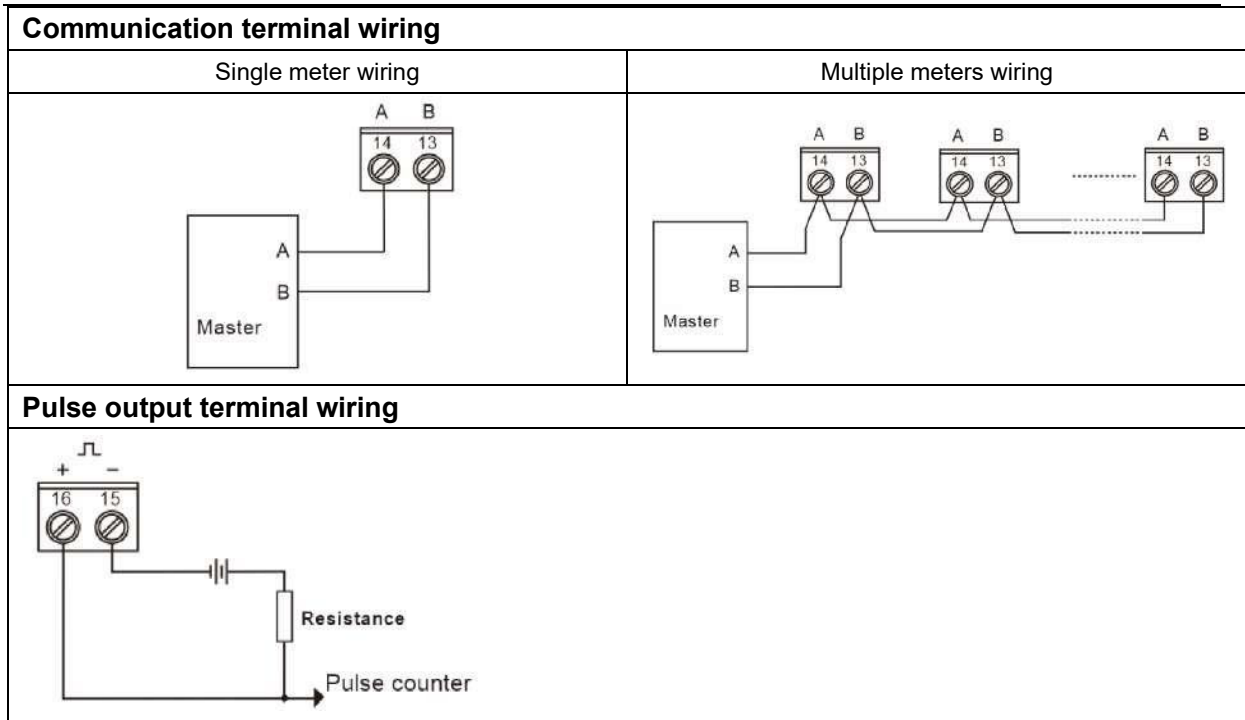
**Communication terminal wiring**

| Single meter wiring | Multiple meters wiring |
|---|---|
| A B 14 13 A B Master | A B 14 13 A B 14 13 A B 14 13 A B Master |

**Pulse output terminal wiring**

+ −
16 15
Resistance
Pulse counter